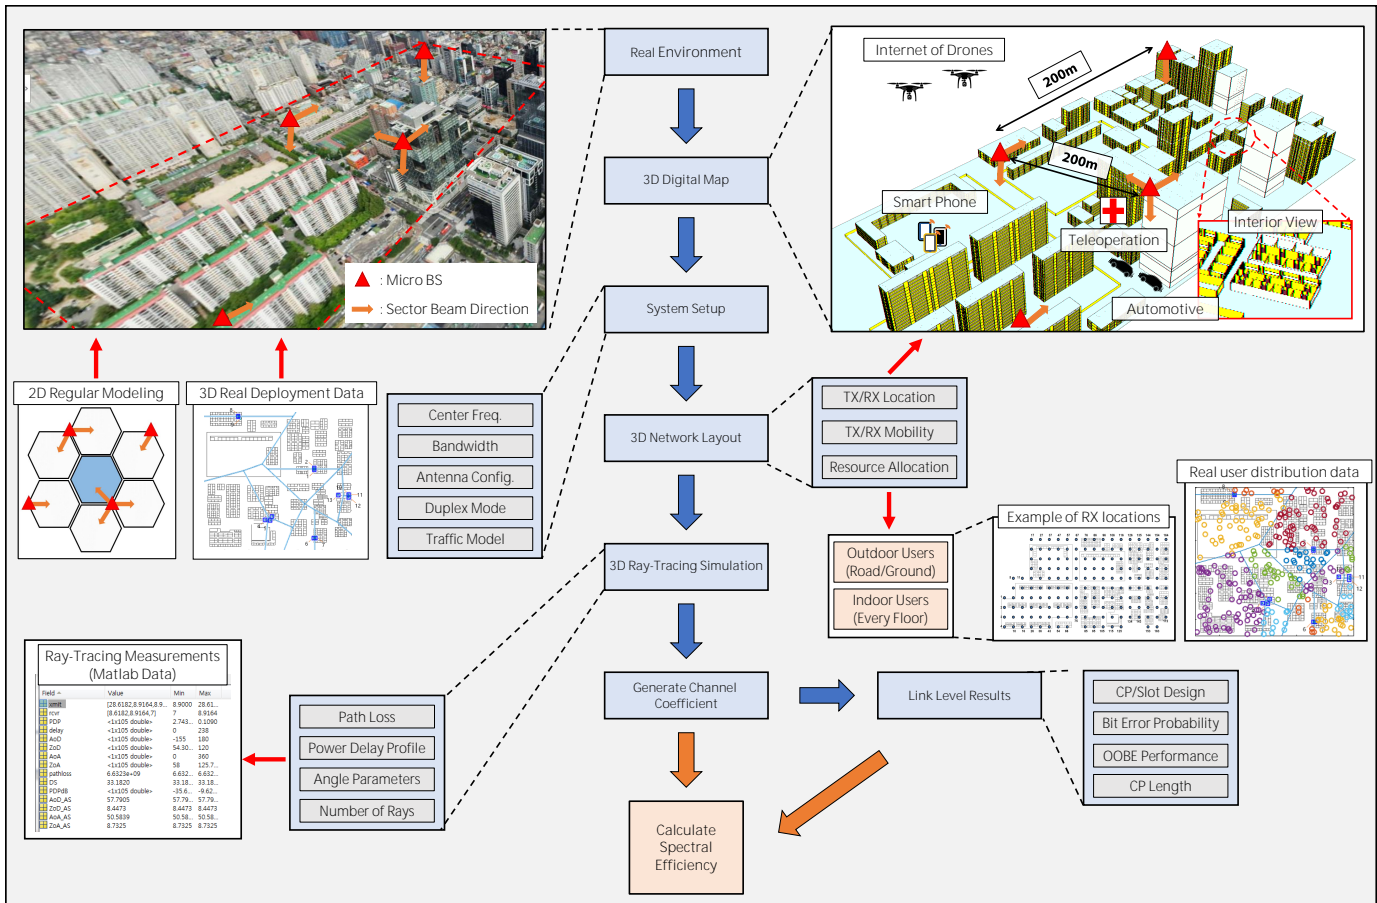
: Micro BS
: Sector Beam Direction

Real Environment

3D Digital Map

System Setup

3D Network Layout

3D Ray-Tracing Simulation

Generate Channel Coefficient

Calculate Spectral Efficiency

Internet of Drones
200m
200m
Smart Phone
Teleoperation
Interior View
Automotive

2D Regular Modeling

3D Real Deployment Data

Center Freq.
Bandwidth
Antenna Config.
Duplex Mode
Traffic Model

TX/RX Location
TX/RX Mobility
Resource Allocation

Outdoor Users (Road/Ground)
Indoor Users (Every Floor)

Example of RX locations

Real user distribution data

Ray-Tracing Measurements (Matlab Data)

| Field | Value | Min | Max |
|---|---|---|---|
| xmit | [28.6182,8.9164,8.9... | 8.9000 | 28.61... |
| rcvr | [8.6182,8.9164,7] | 7 | 8.9164 |
| PDP | <1x105 double> | 2.743... | 0.1090 |
| delay | <1x105 double> | 0 | 238 |
| AoD | <1x105 double> | -155 | 180 |
| ZoD | <1x105 double> | 54.30... | 120 |
| AoA | <1x105 double> | 0 | 360 |
| ZoA | <1x105 double> | 58 | 125.7... |
| pathloss | 6.6323e+09 | 6.632... | 6.632... |
| DS | 33.1820 | 33.18... | 33.18... |
| PDPdB | <1x105 double> | -35.6... | -9.62... |
| AoD_AS | 57.7905 | 57.79... | 57.79... |
| ZoD_AS | 8.4473 | 8.4473 | 8.4473 |
| AoA_AS | 50.5839 | 50.58... | 50.58... |
| ZoA_AS | 8.7325 | 8.7325 | 8.7325 |

Path Loss
Power Delay Profile
Angle Parameters
Number of Rays

Link Level Results

CP/Slot Design
Bit Error Probability
OOBE Performance
CP Length